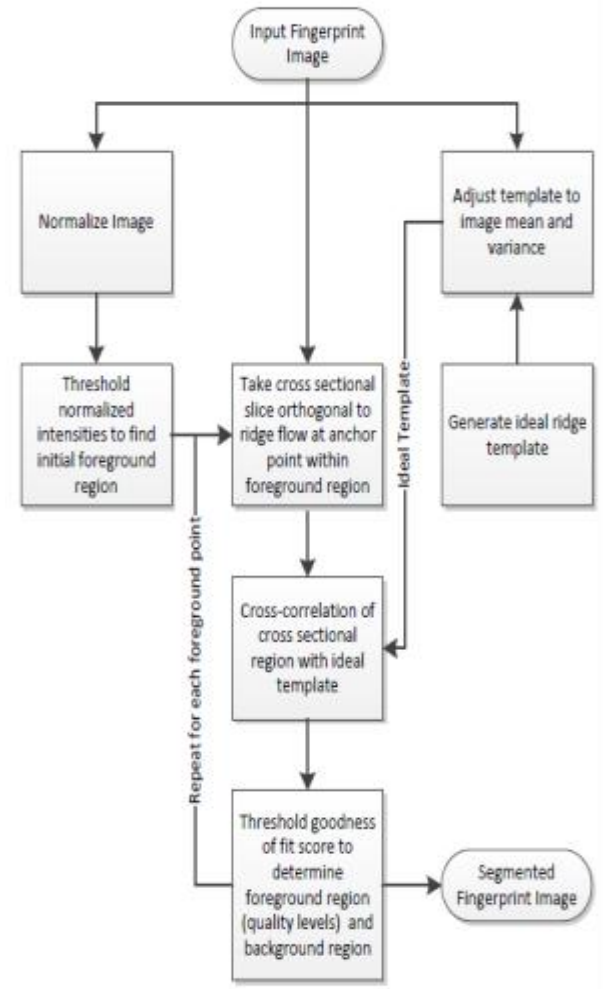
Input Fingerprint Image

Normalize Image

Adjust template to image mean and variance

Threshold normalized intensities to find initial foreground region

Take cross sectional slice orthogonal to ridge flow at anchor point within foreground region

Ideal Template

Generate ideal ridge template

Repeat for each foreground point

Cross-correlation of cross sectional region with ideal template

Threshold goodness of fit score to determine foreground region (quality levels) and background region

Segmented Fingerprint Image